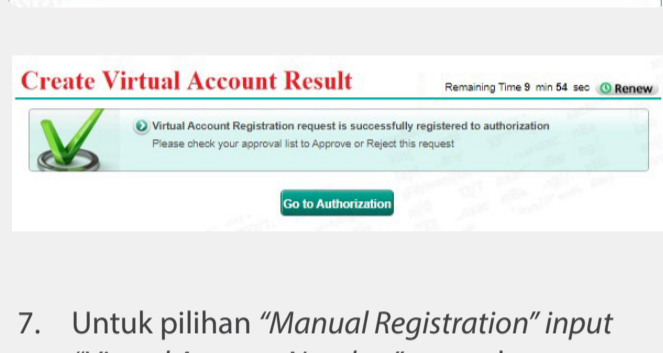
Create Virtual Account Result

Remaining Time 9 min 54 sec Renew

Virtual Account Registration request is successfully registered to authorization
Please check your approval list to Approve or Reject this request

Go to Authorization

7. Untuk pilihan *"Manual Registration"* input

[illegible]